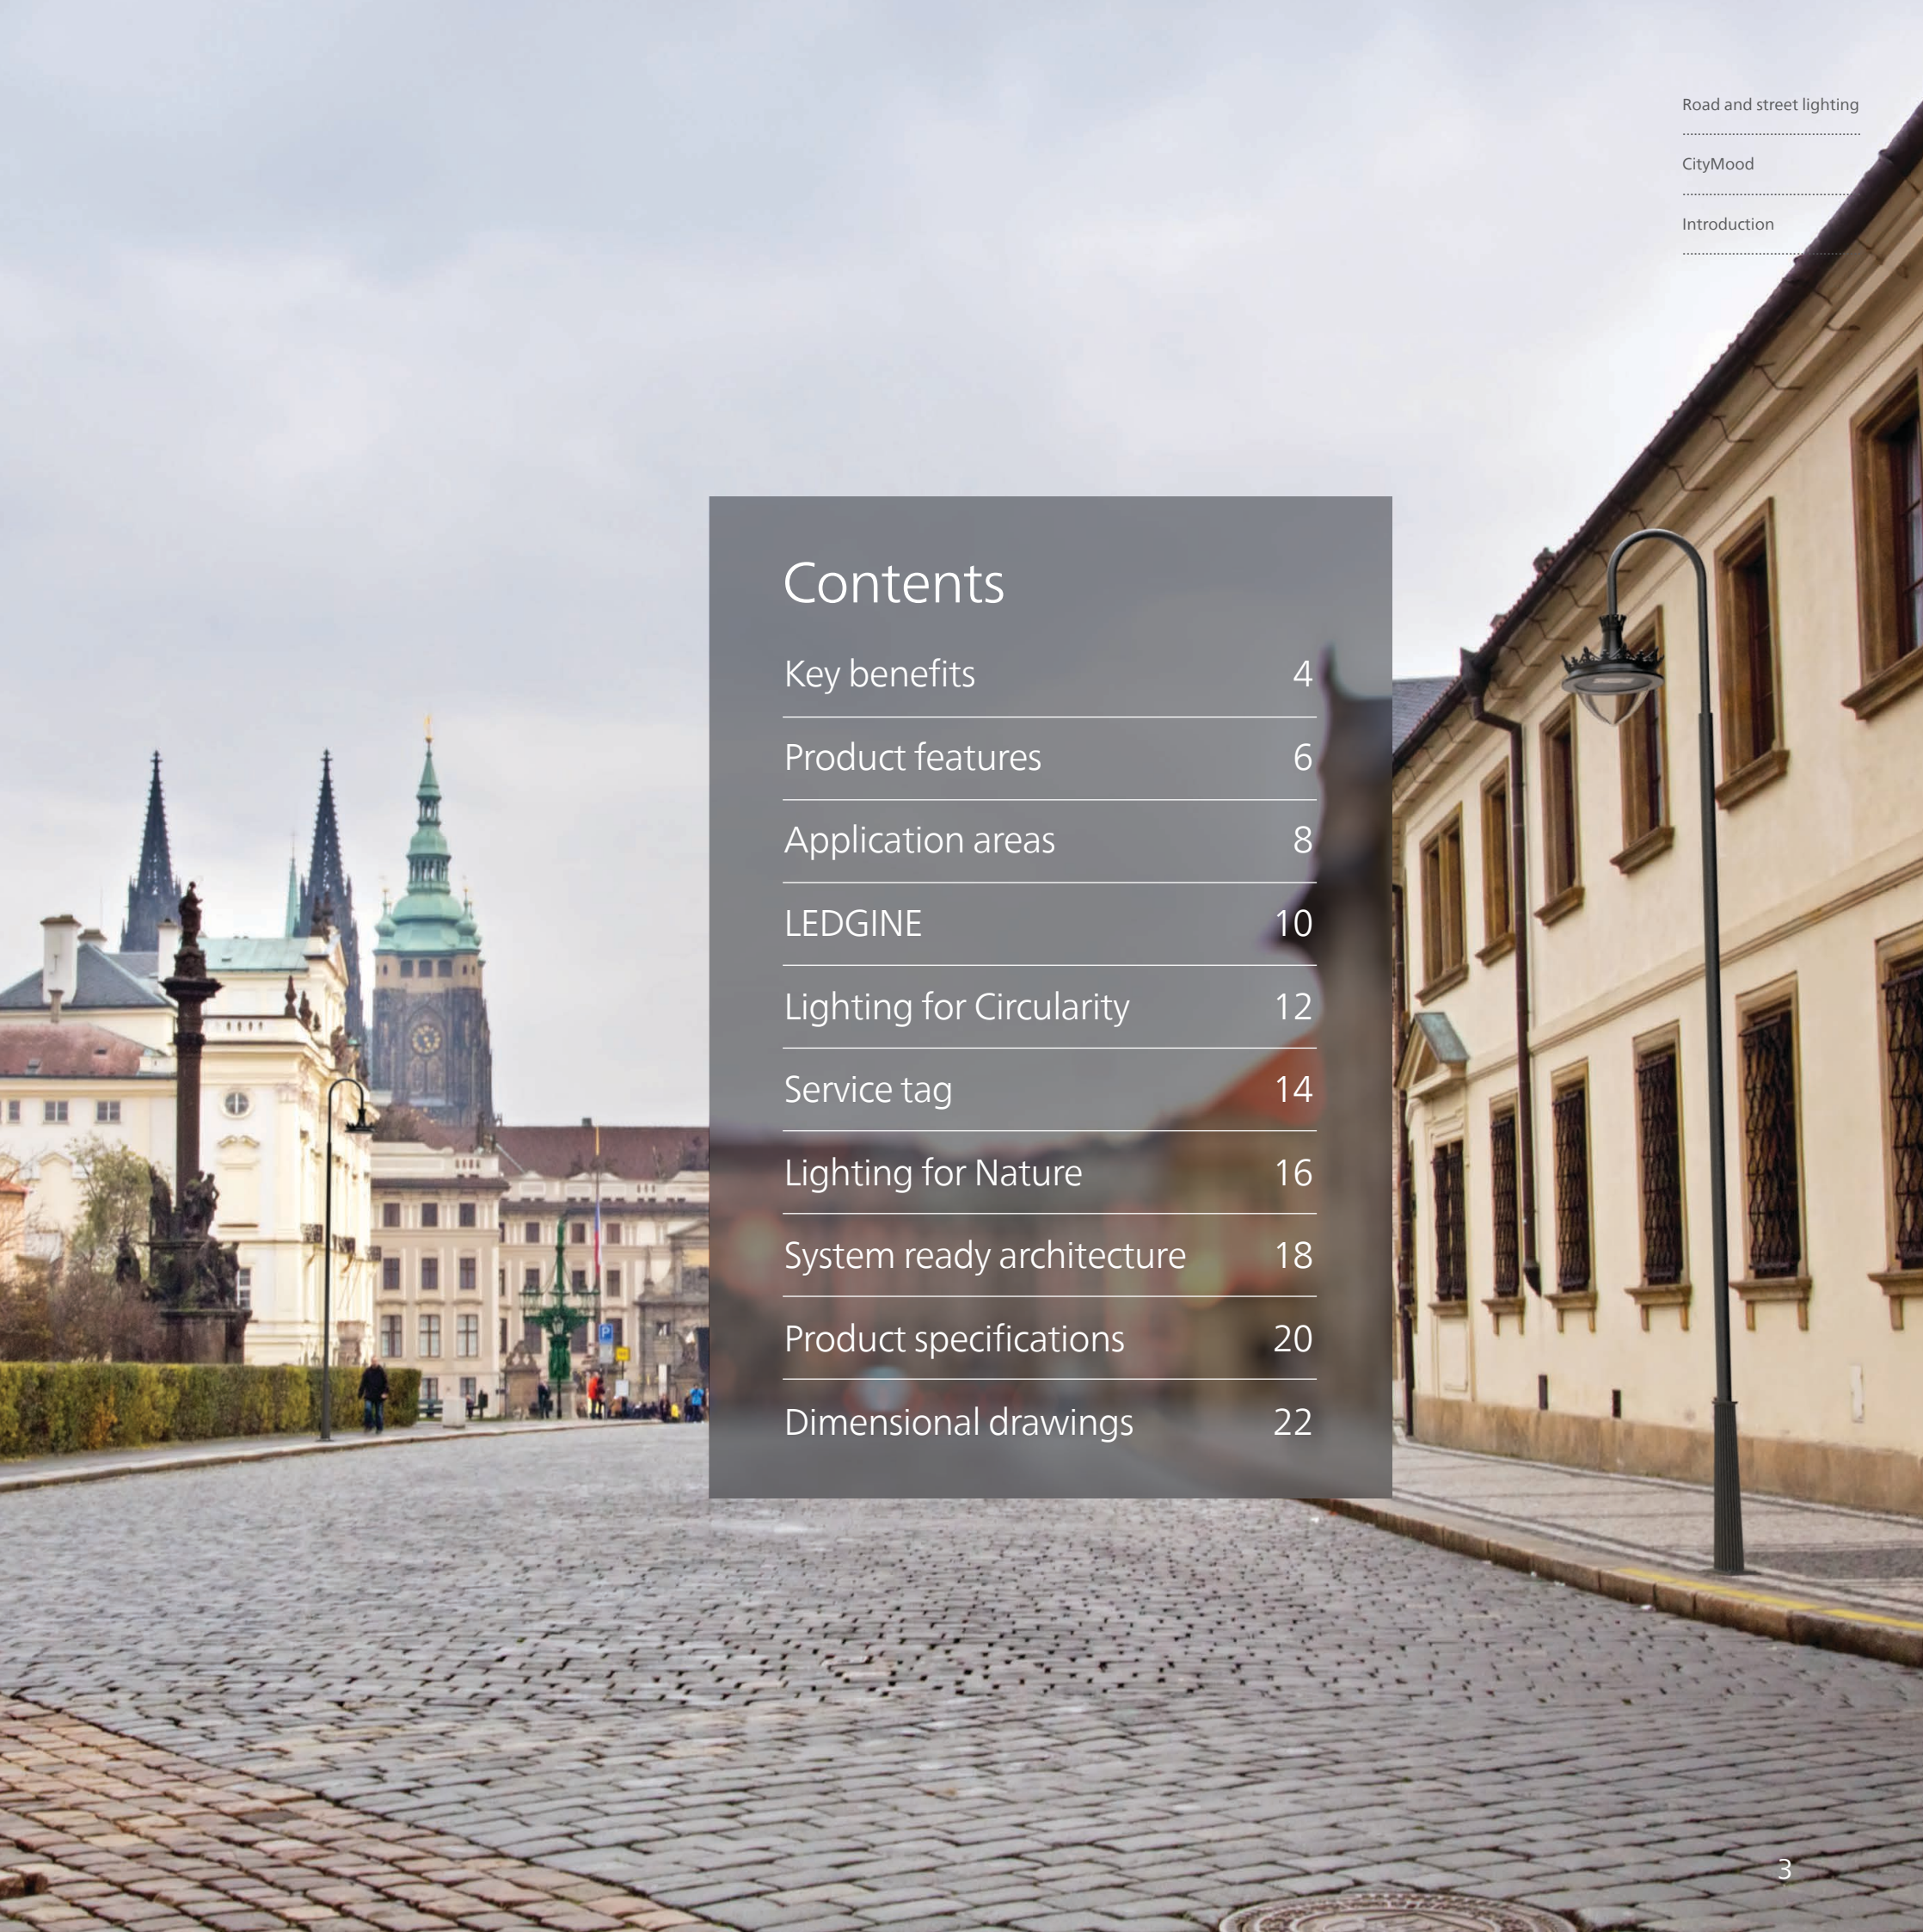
Road and street lighting

CityMood

Introduction

Contents

| | |
|---|---|
| Key benefits | 4 |
| Product features | 6 |
| Application areas | 8 |
| LEDGINE | 10 |
| Lighting for Circularity | 12 |
| Service tag | 14 |
| Lighting for Nature | 16 |
| System ready architecture | 18 |
| Product specifications | 20 |
| Dimensional drawings | 22 |

3